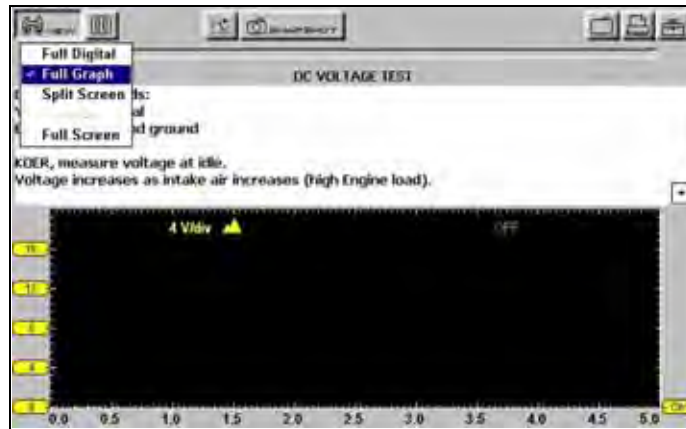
VIEW SNAPSHOT

Full Digital
✓ Full Graph
Split Screen
Full Screen

DC VOLTAGE TEST

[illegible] ds:
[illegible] al
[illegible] d ground

KOER, measure voltage at idle.
Voltage increases as intake air increases (high Engine load).

4 V/div

OFF

16
12
8
4
0

0.0 0.5 1.0 1.5 2.0 2.5 3.0 3.5 4.0 4.5 5.0